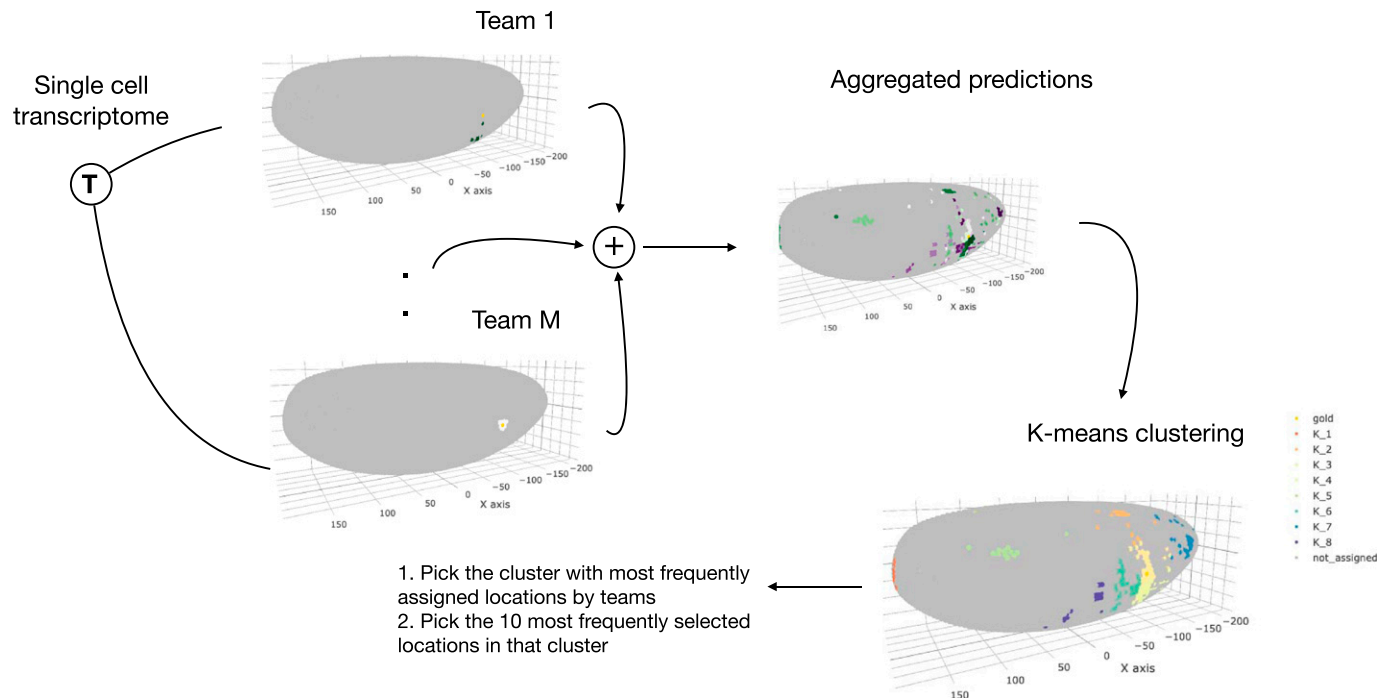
Team 1

Single cell transcriptome

T

150 100 50 0 −50 −100 −150 −200
X axis

Aggregated predictions

+

150 100 50 0 −50 −100 −150 −200
X axis

.
.

Team M

150 100 50 0 −50 −100 −150 −200
X axis

K-means clustering

gold
K_1
K_2
K_3
K_4
K_5
K_6
K_7
K_8
not_assigned

1. Pick the cluster with most frequently assigned locations by teams
2. Pick the 10 most frequently selected locations in that cluster

150 100 50 0 −50 −100 −150 −200
X axis